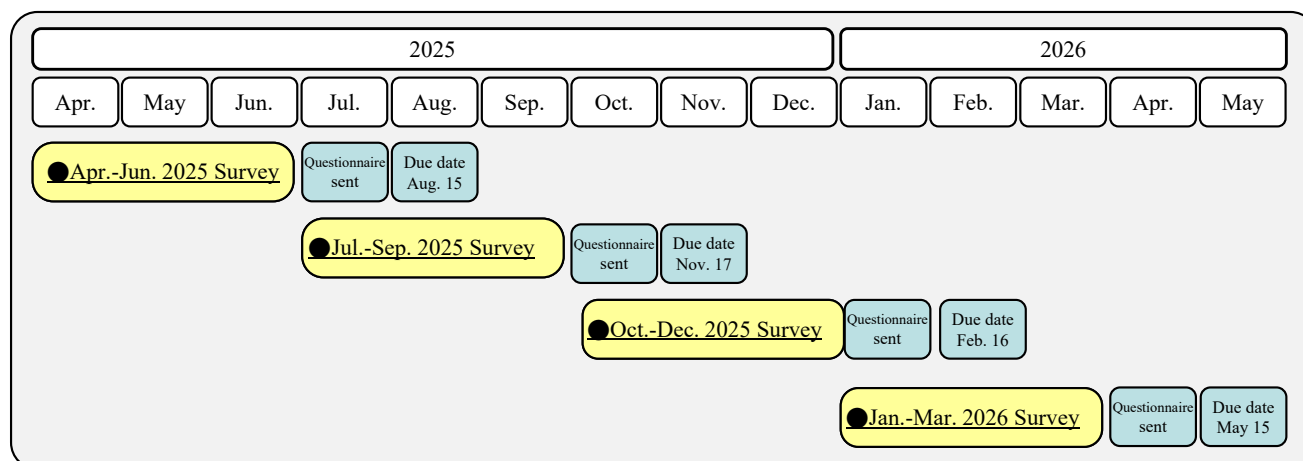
| 2025 | | | | | | | | | 2026 | | | | |
|---|---|---|---|---|---|---|---|---|---|---|---|---|---|
| Apr. | May | Jun. | Jul. | Aug. | Sep. | Oct. | Nov. | Dec. | Jan. | Feb. | Mar. | Apr. | May |

●Apr.-Jun. 2025 Survey

Questionnaire sent

Due date Aug. 15

●Jul.-Sep. 2025 Survey

Questionnaire sent

Due date Nov. 17

●Oct.-Dec. 2025 Survey

Questionnaire sent

Due date Feb. 16

●Jan.-Mar. 2026 Survey

Questionnaire sent

Due date May 15